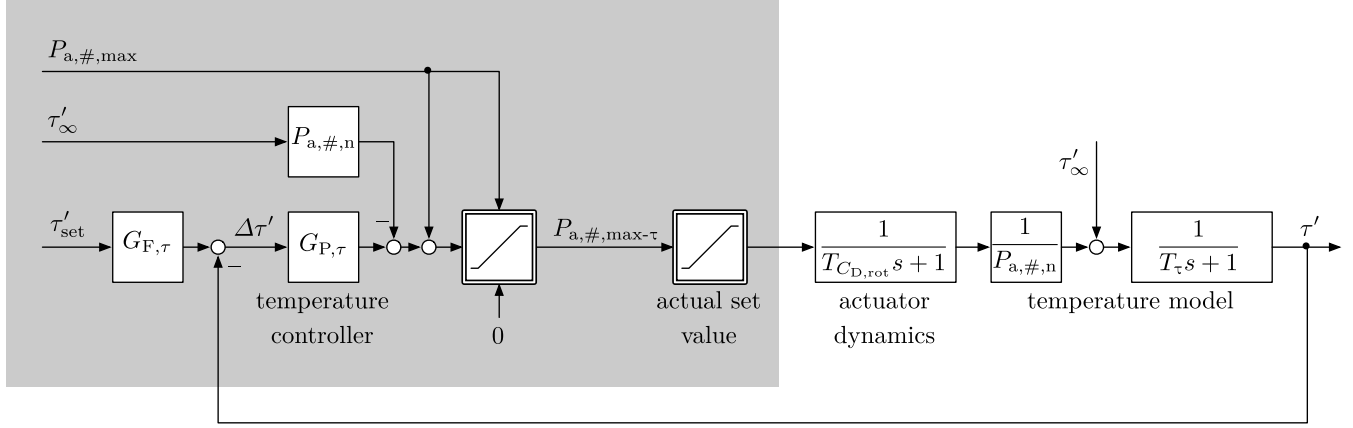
$P_{a,\#,\max}$

$\tau'_\infty$

$P_{a,\#,n}$

$\tau'_{set}$

$G_{F,\tau}$

$\Delta\tau'$

$G_{P,\tau}$

$-$

$-$

temperature controller

0

$P_{a,\#,\max\text{-}\tau}$

actual set value

$\frac{1}{T_{C_{D,rot}}s+1}$

actuator dynamics

$\frac{1}{P_{a,\#,n}}$

$\tau'_\infty$

$\frac{1}{T_\tau s+1}$

temperature model

$\tau'$